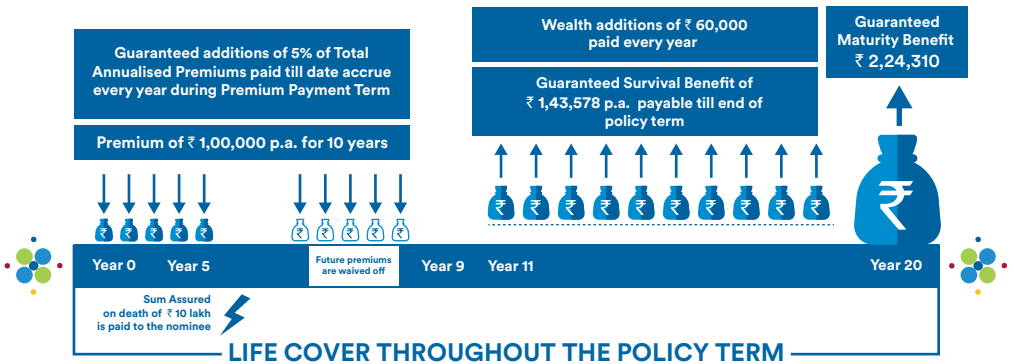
Guaranteed additions of 5% of Total Annualised Premiums paid till date accrue every year during Premium Payment Term

Premium of ₹ 1,00,000 p.a. for 10 years

Wealth additions of ₹ 60,000 paid every year

Guaranteed Survival Benefit of ₹ 1,43,578 p.a. payable till end of policy term

Guaranteed Maturity Benefit ₹ 2,24,310

Year 0

Year 5

Future premiums are waived off

Year 9

Year 11

Year 20

Sum Assured on death of ₹ 10 lakh is paid to the nominee

LIFE COVER THROUGHOUT THE POLICY TERM